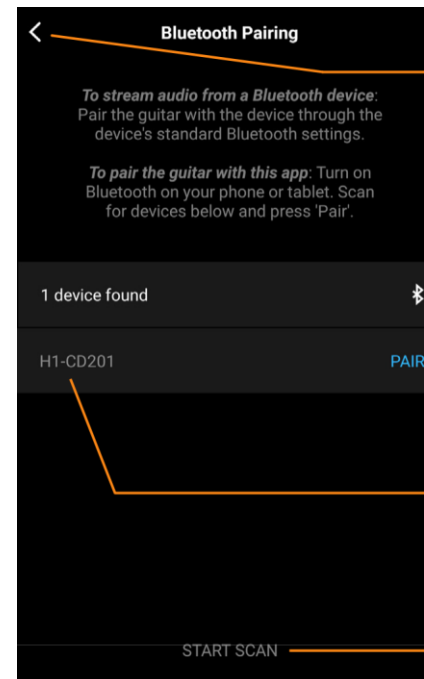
<

Bluetooth Pairing

*To stream audio from a Bluetooth device*: Pair the guitar with the device through the device's standard Bluetooth settings.

*To pair the guitar with this app*: Turn on Bluetooth on your phone or tablet. Scan for devices below and press 'Pair'.

1 device found

H1-CD201

PAIR

START SCAN